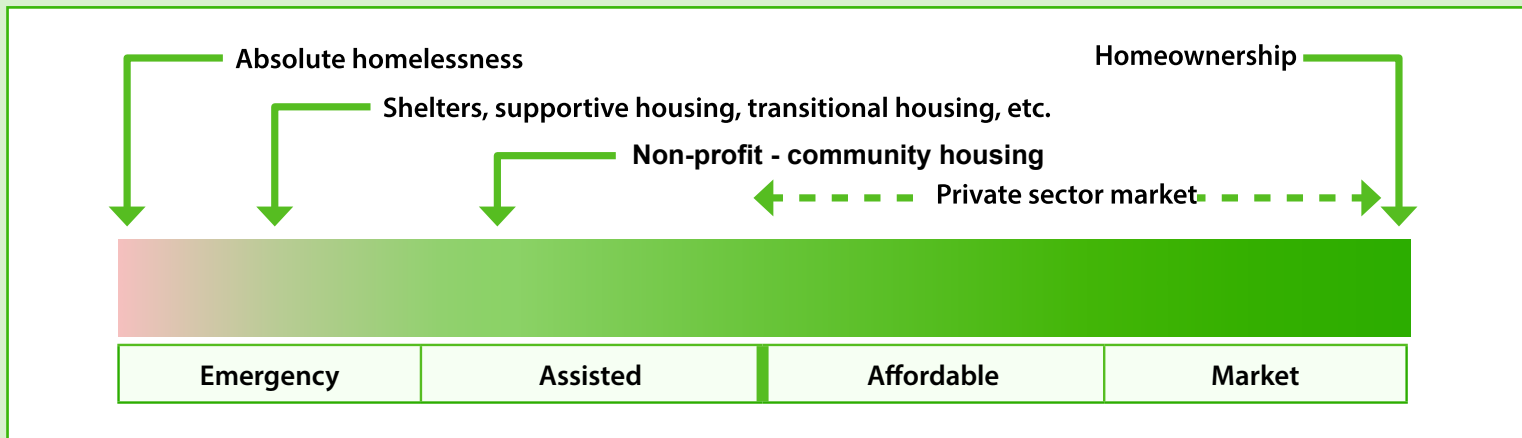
Absolute homelessness

Homeownership

Shelters, supportive housing, transitional housing, etc.

Non-profit - community housing

Private sector market

| Emergency | Assisted | Affordable | Market |
|---|---|---|---|